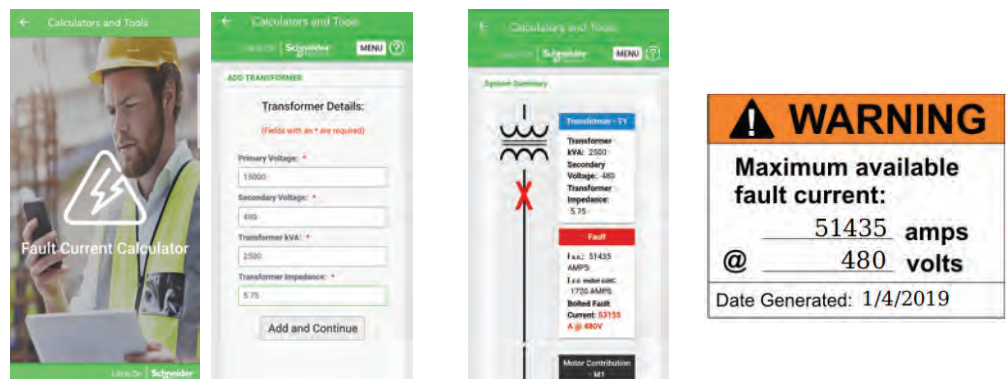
Calculators and Tools

Fault Current Calculator

Life Is On Schneider

Calculators and Tools

Life Is On Schneider MENU ?

ADD TRANSFORMER

Transformer Details:

(Fields with an * are required)

Primary Voltage: *

15000

Secondary Voltage: *

480

Transformer kVA: *

2500

Transformer Impedance: *

5.75

Add and Continue

Calculators and Tools

Life Is On Schneider MENU ?

System Summary

Transformer - TY

Transformer kVA: 2500

Secondary Voltage: 480

Transformer Impedance: 5.75

Fault

I s.c.: 51435 AMPS

I s.c. motor contr.: 1720 AMPS

Bolted Fault Current: 53155 A @ 480V

Motor Contribution - M1

WARNING

Maximum available fault current:

51435 amps

@ 480 volts

Date Generated: 1/4/2019